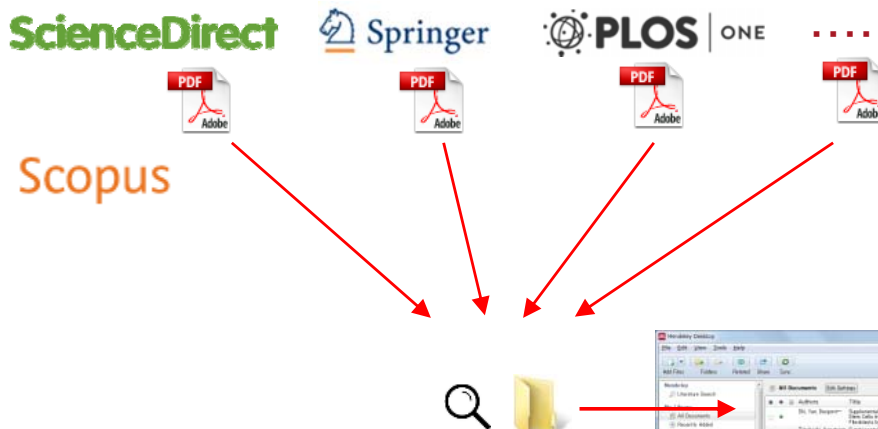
ScienceDirect Springer PLOS | ONE ....

PDF Adobe

PDF Adobe

PDF Adobe

PDF Adobe

Scopus

Mendeley Desktop
File Edit View Tools Help
Add Files Folders Related Share Sync
Mendeley
Literature Search
My Library
All Documents
Recently Added
All Documents Edit Settings
Authors Title
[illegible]